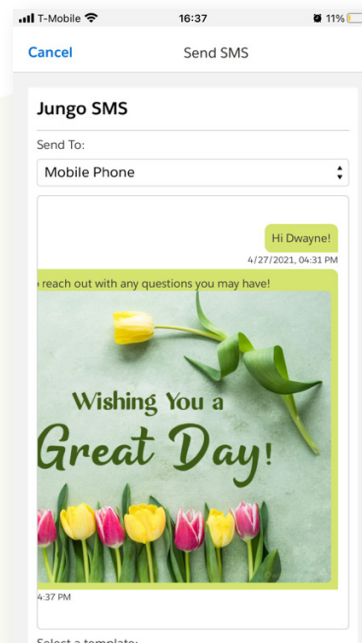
T-Mobile 16:37 11%

Cancel Send SMS

Jungo SMS

Send To:

Mobile Phone

Hi Dwayne!

4/27/2021, 04:31 PM

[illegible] reach out with any questions you may have!

Wishing You a Great Day!

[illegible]4:37 PM

Select a template: